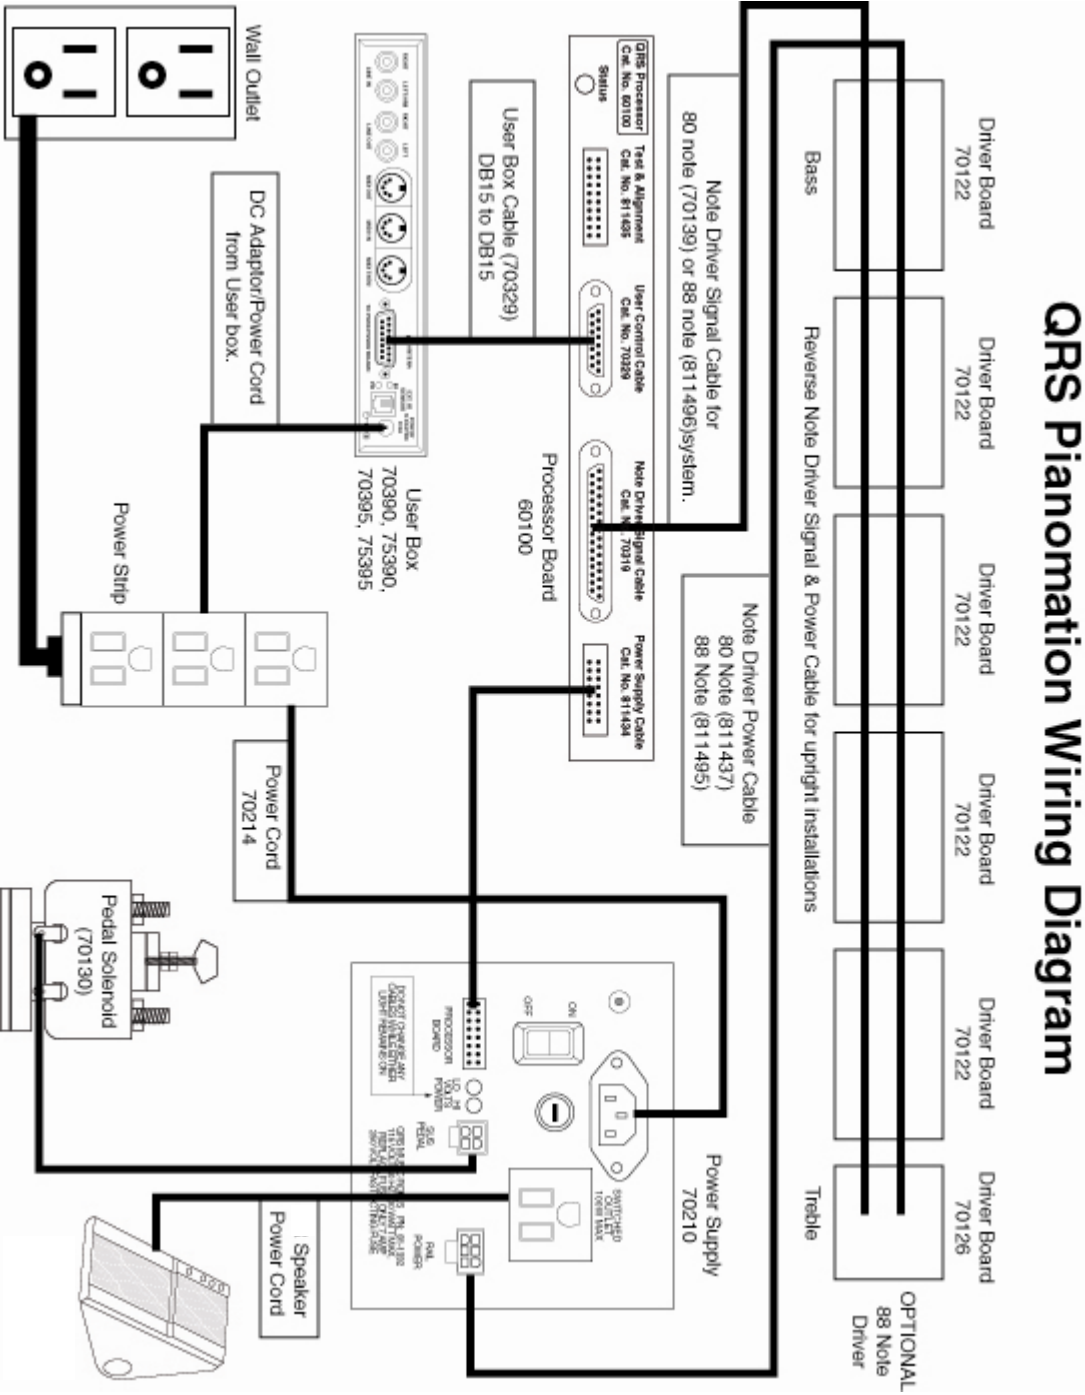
QRS Pianomation Wiring Diagram

Driver Board 70122

Driver Board 70122

Driver Board 70122

Driver Board 70122

Driver Board 70122

Driver Board 70126

OPTIONAL 88 Note Driver

Bass

Treble

Reverse Note Driver Signal & Power Cable for upright installations

Note Driver Signal Cable for 80 note (70139) or 88 note (811496)system.

Note Driver Power Cable 80 Note (811437) 88 Note (811495)

QRS Processor Cat. No. 60100

Status

Test & Alignment Cat. No. 811435

User Control Cable Cat. No. 70329

Note Driver Signal Cable Cat. No. 70319

Power Supply Cable Cat. No. 811434

Processor Board 60100

User Box Cable (70329) DB15 to DB15

User Box 70390, 75390, 70395, 75395

DC Adaptor/Power Cord from User box.

Wall Outlet

Power Strip

Power Cord 70214

Power Supply 70210

ON

OFF

PROCESSOR BOARD

PEDAL

RAIL POWER

SWITCHED OUTLET

Pedal Solenoid (70130)

Speaker Power Cord